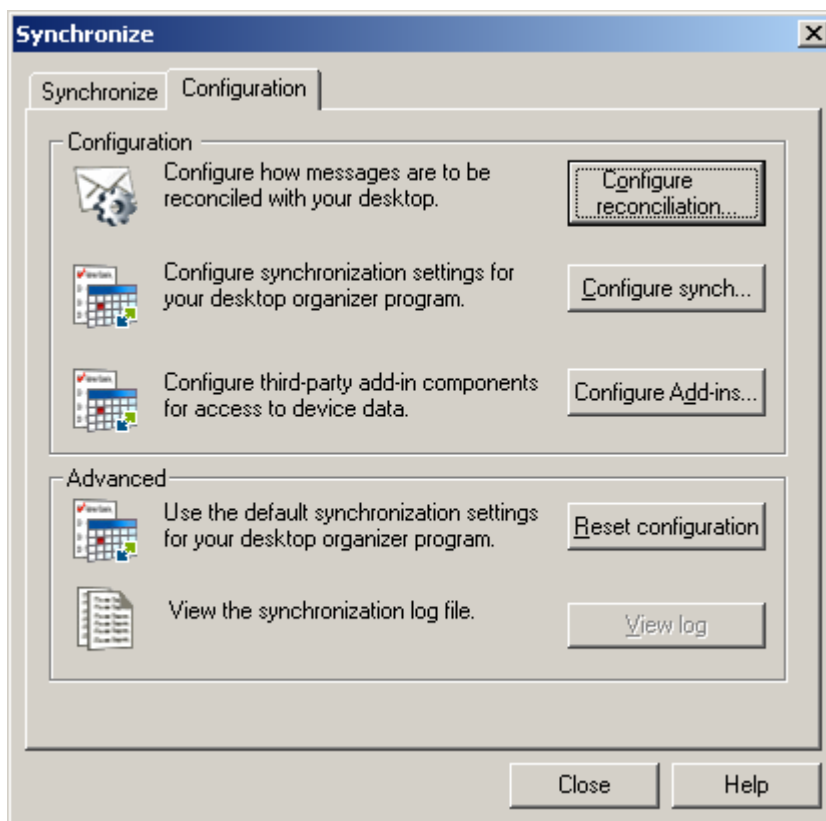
Synchronize

Synchronize Configuration

Configuration

Configure how messages are to be reconciled with your desktop.

Configure reconciliation...

Configure synchronization settings for your desktop organizer program.

Configure synch...

Configure third-party add-in components for access to device data.

Configure Add-ins...

Advanced

Use the default synchronization settings for your desktop organizer program.

Reset configuration

View the synchronization log file.

View log

Close

Help